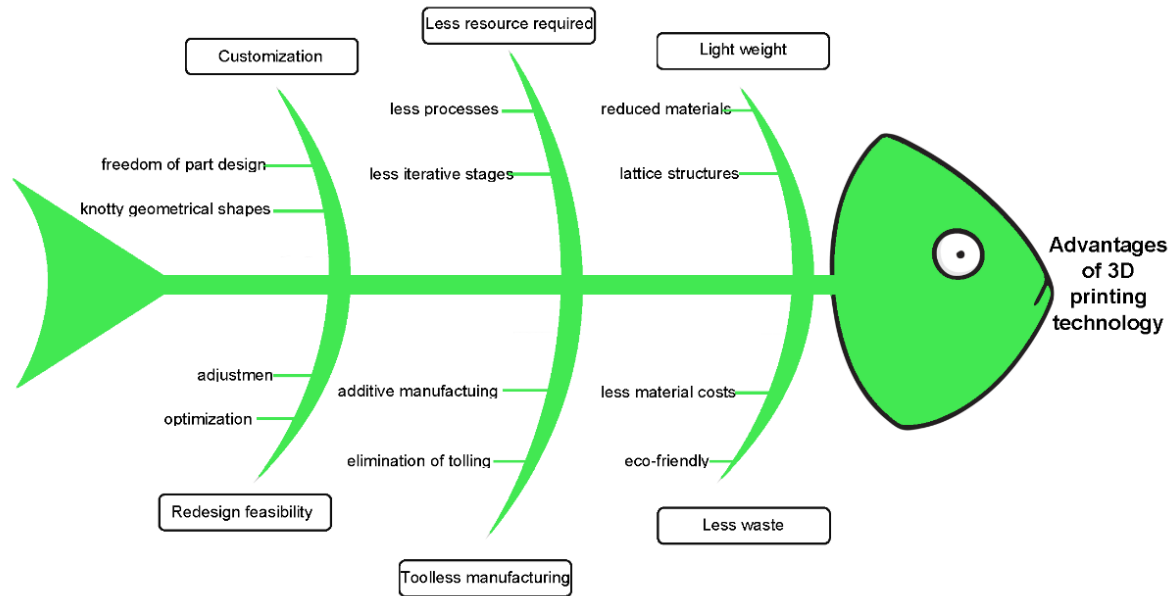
Customization

freedom of part design

knotty geometrical shapes

Less resource required

less processes

less iterative stages

Light weight

reduced materials

lattice structures

Advantages of 3D printing technology

adjustmen

optimization

Redesign feasibility

additive manufactuing

elimination of tolling

Toolless manufacturing

less material costs

eco-friendly

Less waste